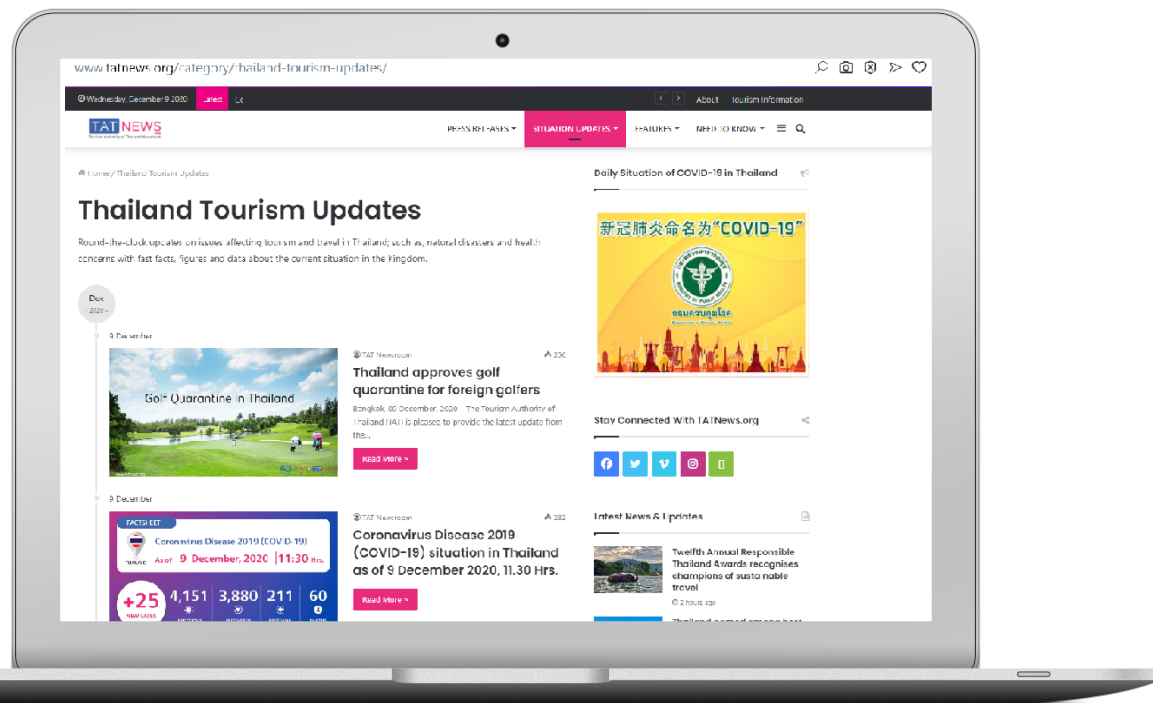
www.tatnews.org/category/thailand-tourism-updates/

Wednesday, December 9 2020 Latest Lo

About Tourism Information

TAT NEWS

PRESS RELEASES SITUATION UPDATES FEATURES NEED TO KNOW

Home / Thailand Tourism Updates

Thailand Tourism Updates

Round-the-clock updates on issues affecting tourism and travel in Thailand; such as, natural disasters and health concerns with fast facts, figures and data about the current situation in the Kingdom.

Dec 2020

9 December

Golf Quarantine in Thailand

TAT Newsroom 236

Thailand approves golf quarantine for foreign golfers

Bangkok, 09 December 2020 – The Tourism Authority of Thailand (TAT) is pleased to provide the latest update from the...

Read More »

9 December

FACTSHEET

Coronavirus Disease 2019 (COVID-19)

As of 9 December, 2020 | 11:30 Hrs.

+25

4,151 3,880 211 60

TAT Newsroom 382

Coronavirus Disease 2019 (COVID-19) situation in Thailand as of 9 December 2020, 11.30 Hrs.

Read More »

Daily Situation of COVID-19 in Thailand

新冠肺炎命名为"COVID-19"

Stay Connected With TATNews.org

Latest News & Updates

Twelfth Annual Responsible Thailand Awards recognises champions of sustainable travel

2 hours ago

Thailand named among best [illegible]